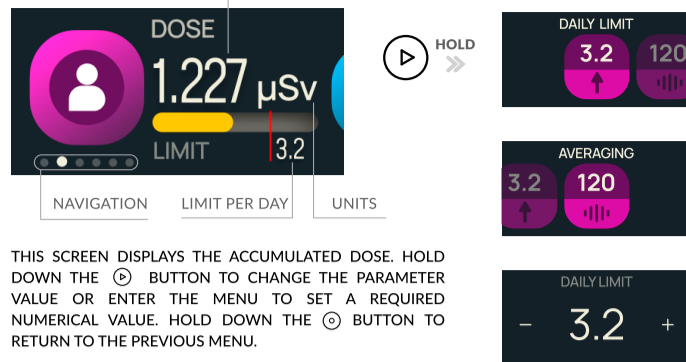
DOSE

1.227 μSv

LIMIT 3.2

NAVIGATION

LIMIT PER DAY

UNITS

HOLD

DAILY LIMIT

3.2

120

AVERAGING

3.2

120

DAILY LIMIT

– 3.2 +

THIS SCREEN DISPLAYS THE ACCUMULATED DOSE. HOLD DOWN THE BUTTON TO CHANGE THE PARAMETER VALUE OR ENTER THE MENU TO SET A REQUIRED NUMERICAL VALUE. HOLD DOWN THE BUTTON TO RETURN TO THE PREVIOUS MENU.